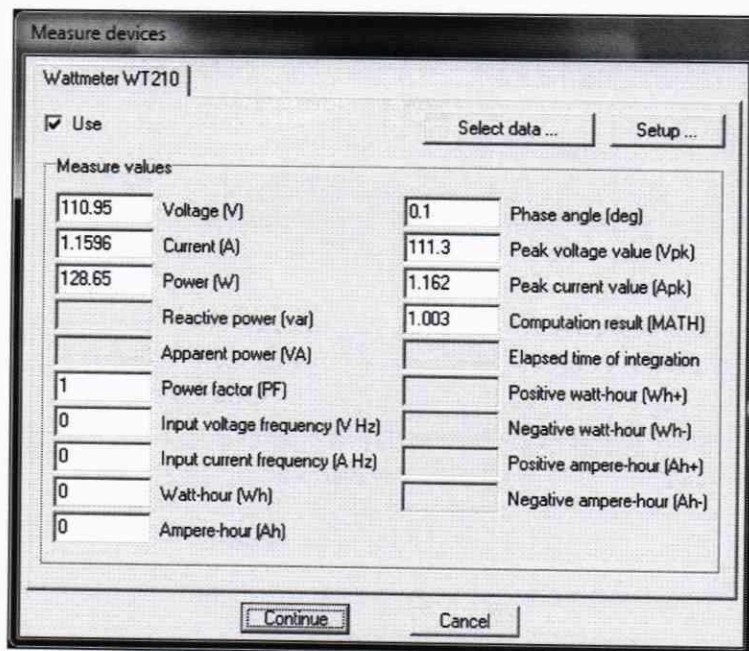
Measure devices

Wattmeter WT210

Use

Select data ...

Setup ...

Measure values

| | | | |
|---|---|---|---|
| 110.95 | Voltage (V) | 0.1 | Phase angle (deg) |
| 1.1596 | Current (A) | 111.3 | Peak voltage value (Vpk) |
| 128.65 | Power (W) | 1.162 | Peak current value (Apk) |
| | Reactive power (var) | 1.003 | Computation result (MATH) |
| | Apparent power (VA) | | Elapsed time of integration |
| 1 | Power factor (PF) | | Positive watt-hour (Wh+) |
| 0 | Input voltage frequency (V Hz) | | Negative watt-hour (Wh-) |
| 0 | Input current frequency (A Hz) | | Positive ampere-hour (Ah+) |
| 0 | Watt-hour (Wh) | | Negative ampere-hour (Ah-) |
| 0 | Ampere-hour (Ah) | | |

Continue

Cancel